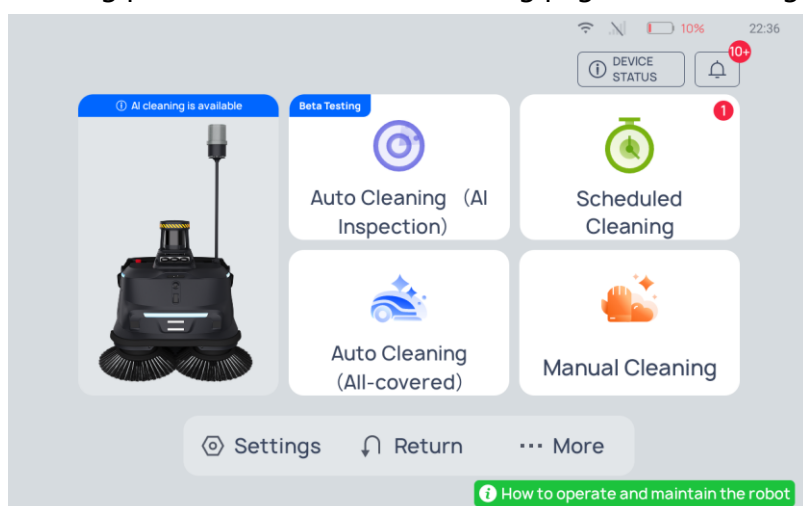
10%
22:36
DEVICE STATUS
10+

AI cleaning is available

Beta Testing
Auto Cleaning（AI Inspection)

1
Scheduled Cleaning

Auto Cleaning (All-covered)

Manual Cleaning

Settings
Return
··· More

How to operate and maintain the robot